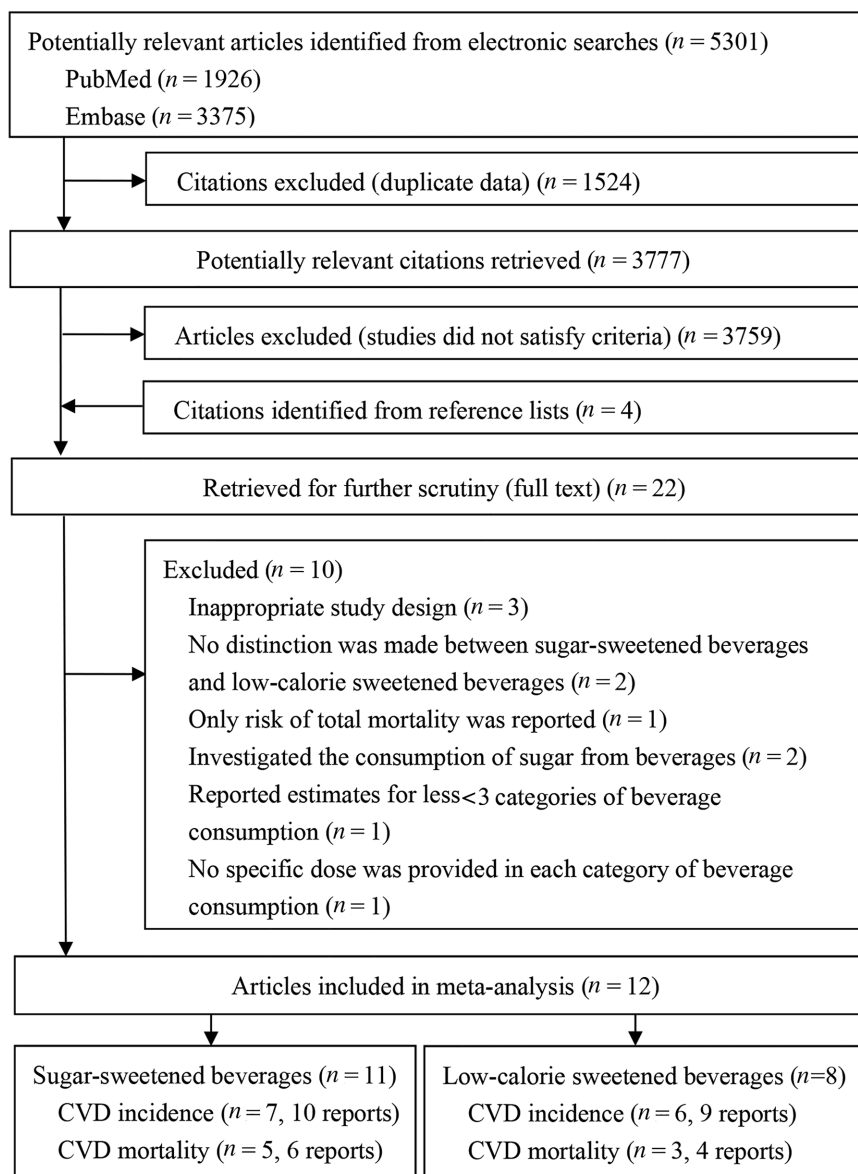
Potentially relevant articles identified from electronic searches ($n = 5301$)
PubMed ($n = 1926$)
Embase ($n = 3375$)

Citations excluded (duplicate data) ($n = 1524$)

Potentially relevant citations retrieved ($n = 3777$)

Articles excluded (studies did not satisfy criteria) ($n = 3759$)

Citations identified from reference lists ($n = 4$)

Retrieved for further scrutiny (full text) ($n = 22$)

Excluded ($n = 10$)
Inappropriate study design ($n = 3$)
No distinction was made between sugar-sweetened beverages and low-calorie sweetened beverages ($n = 2$)
Only risk of total mortality was reported ($n = 1$)
Investigated the consumption of sugar from beverages ($n = 2$)
Reported estimates for less<3 categories of beverage consumption ($n = 1$)
No specific dose was provided in each category of beverage consumption ($n = 1$)

Articles included in meta-analysis ($n = 12$)

Sugar-sweetened beverages ($n = 11$)
CVD incidence ($n = 7$, 10 reports)
CVD mortality ($n = 5$, 6 reports)

Low-calorie sweetened beverages ($n$=8)
CVD incidence ($n = 6$, 9 reports)
CVD mortality ($n = 3$, 4 reports)